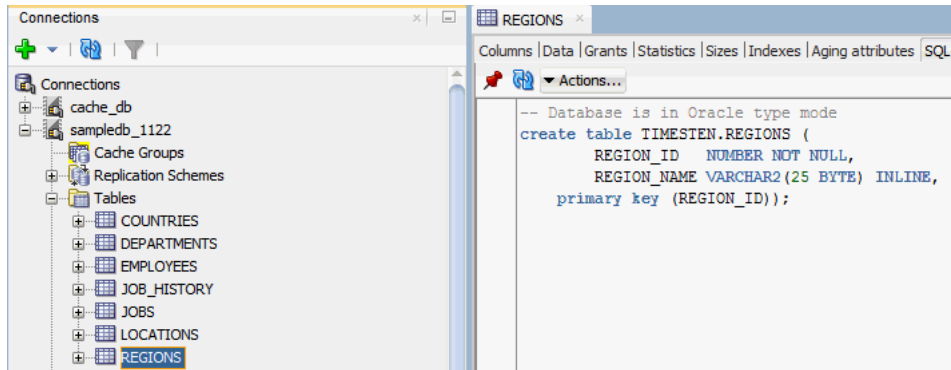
Connections

Connections
cache_db
sampledb_1122
Cache Groups
Replication Schemes
Tables
COUNTRIES
DEPARTMENTS
EMPLOYEES
JOB_HISTORY
JOBS
LOCATIONS
REGIONS

REGIONS

Columns | Data | Grants | Statistics | Sizes | Indexes | Aging attributes | SQL

Actions...

-- Database is in Oracle type mode
create table TIMESTEN.REGIONS (
REGION_ID NUMBER NOT NULL,
REGION_NAME VARCHAR2(25 BYTE) INLINE,
primary key (REGION_ID));